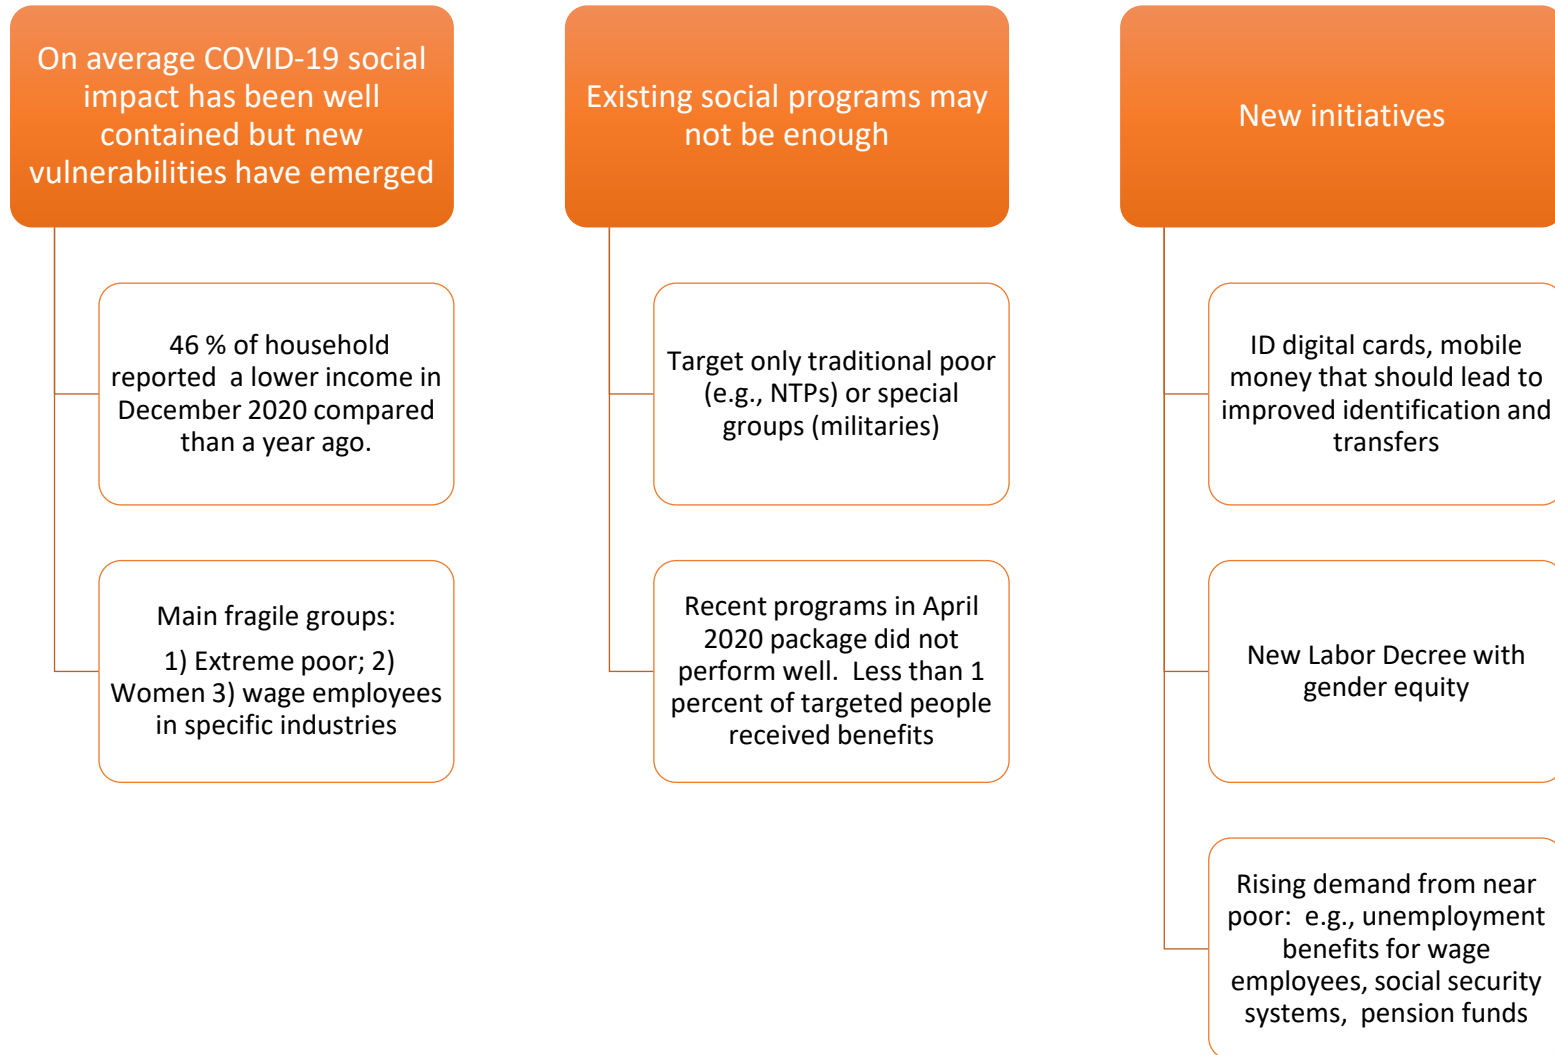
On average COVID-19 social impact has been well contained but new vulnerabilities have emerged

46 % of household reported a lower income in December 2020 compared than a year ago.

Main fragile groups:

1) Extreme poor; 2) Women 3) wage employees in specific industries

Existing social programs may not be enough

Target only traditional poor (e.g., NTPs) or special groups (militaries)

Recent programs in April 2020 package did not perform well. Less than 1 percent of targeted people received benefits

New initiatives

ID digital cards, mobile money that should lead to improved identification and transfers

New Labor Decree with gender equity

Rising demand from near poor: e.g., unemployment benefits for wage employees, social security systems, pension funds